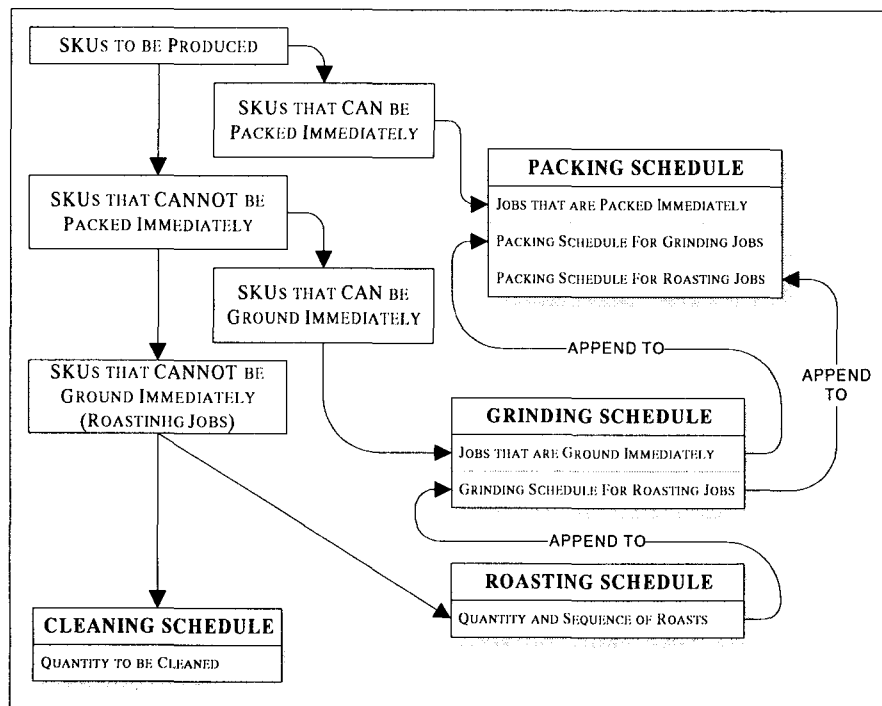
SKUs TO BE PRODUCED

SKUs THAT CAN BE PACKED IMMEDIATELY

PACKING SCHEDULE

JOBS THAT ARE PACKED IMMEDIATELY

PACKING SCHEDULE FOR GRINDING JOBS

PACKING SCHEDULE FOR ROASTING JOBS

SKUs THAT CANNOT BE PACKED IMMEDIATELY

SKUs THAT CAN BE GROUND IMMEDIATELY

APPEND TO

APPEND TO

SKUs THAT CANNOT BE GROUND IMMEDIATELY (ROASTINIIG JOBS)

GRINDING SCHEDULE

JOBS THAT ARE GROUND IMMEDIATELY

GRINDING SCHEDULE FOR ROASTING JOBS

APPEND TO

ROASTING SCHEDULE

QUANTITY AND SEQUENCE OF ROASTS

CLEANING SCHEDULE

QUANTITY TO BE CLEANED